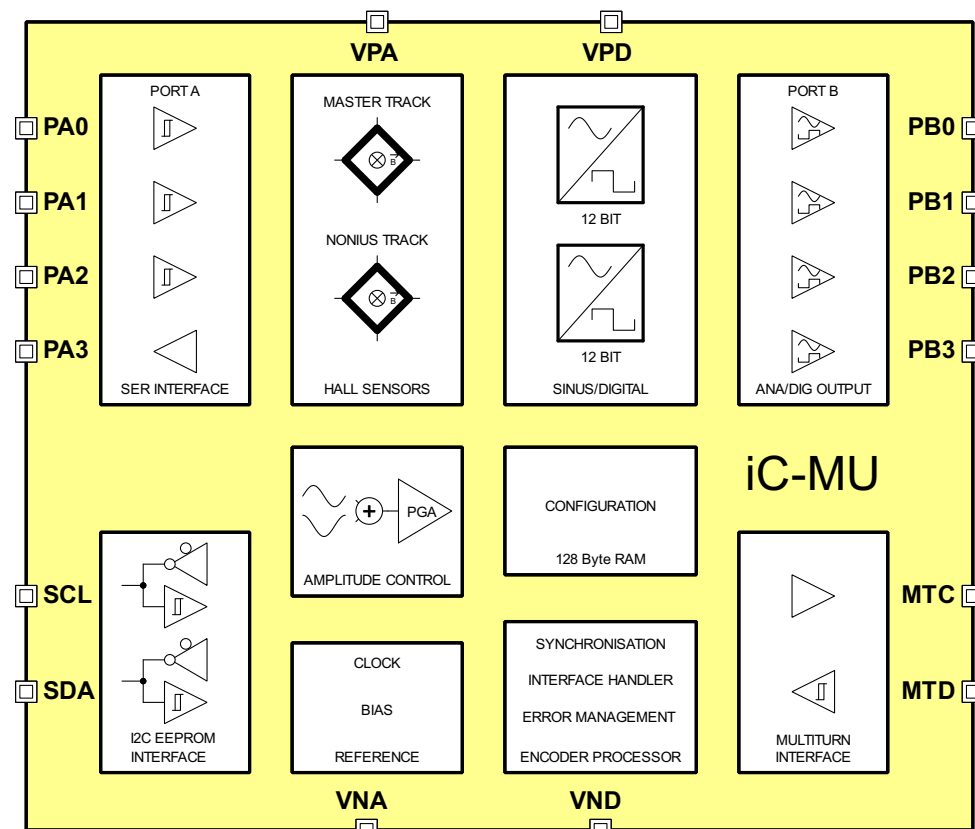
VPA

VPD

PORT A

PA0

PA1

PA2

PA3

SER INTERFACE

MASTER TRACK

B

NONIUS TRACK

B

HALL SENSORS

12 BIT

12 BIT

SINUS/DIGITAL

PORT B

PB0

PB1

PB2

PB3

ANA/DIG OUTPUT

iC-MU

PGA

AMPLITUDE CONTROL

CONFIGURATION

128 Byte RAM

SCL

SDA

I2C EEPROM INTERFACE

CLOCK

BIAS

REFERENCE

SYNCHRONISATION

INTERFACE HANDLER

ERROR MANAGEMENT

ENCODER PROCESSOR

MTC

MTD

MULTITURN INTERFACE

VNA

VND